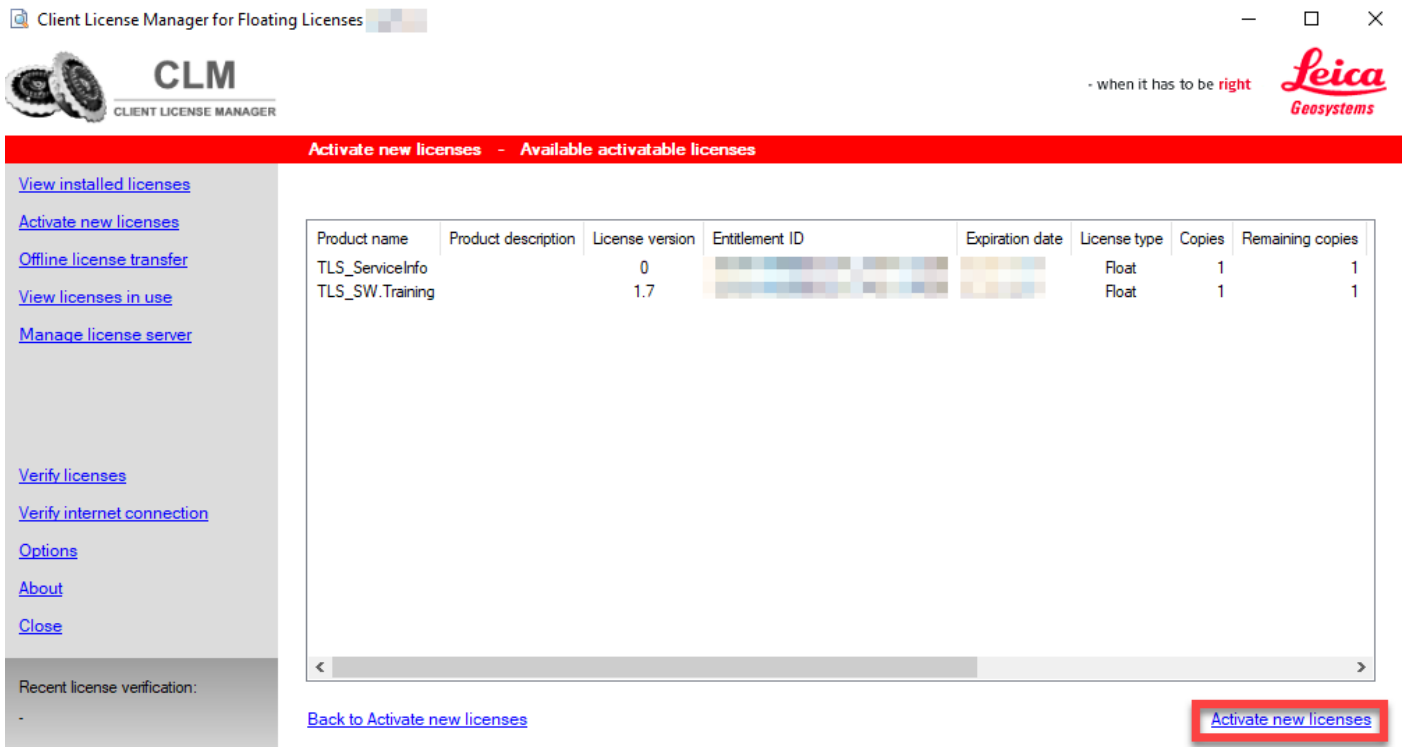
Client License Manager for Floating Licenses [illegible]

CLM
CLIENT LICENSE MANAGER

- when it has to be right

Leica
Geosystems

Activate new licenses - Available activatable licenses

View installed licenses
Activate new licenses
Offline license transfer
View licenses in use
Manage license server

Verify licenses
Verify internet connection
Options
About
Close

Recent license verification:
-

| Product name | Product description | License version | Entitlement ID | Expiration date | License type | Copies | Remaining copies |
|---|---|---|---|---|---|---|---|
| TLS_ServiceInfo | | 0 | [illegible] | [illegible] | Float | 1 | 1 |
| TLS_SW.Training | | 1.7 | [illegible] | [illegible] | Float | 1 | 1 |

Back to Activate new licenses

Activate new licenses